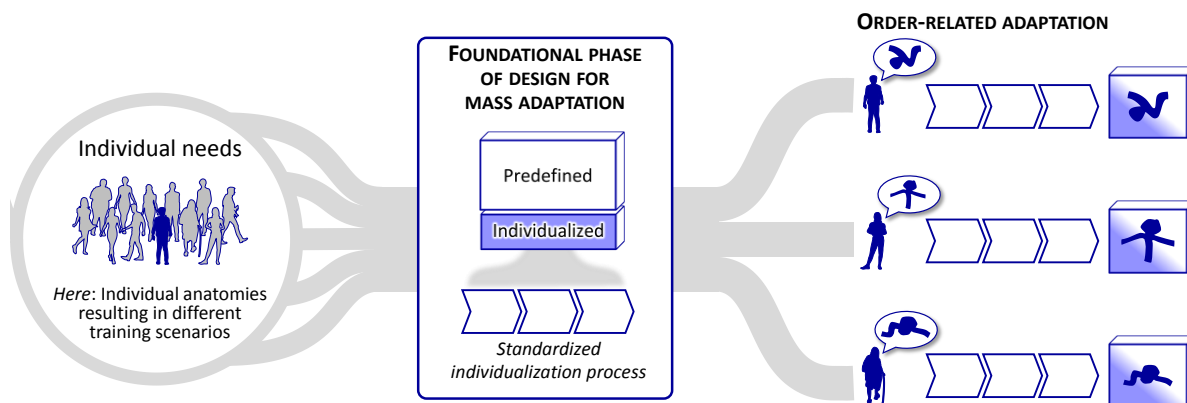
Individual needs

*Here*: Individual anatomies resulting in different training scenarios

FOUNDATIONAL PHASE OF DESIGN FOR MASS ADAPTATION

Predefined

Individualized

*Standardized individualization process*

ORDER-RELATED ADAPTATION